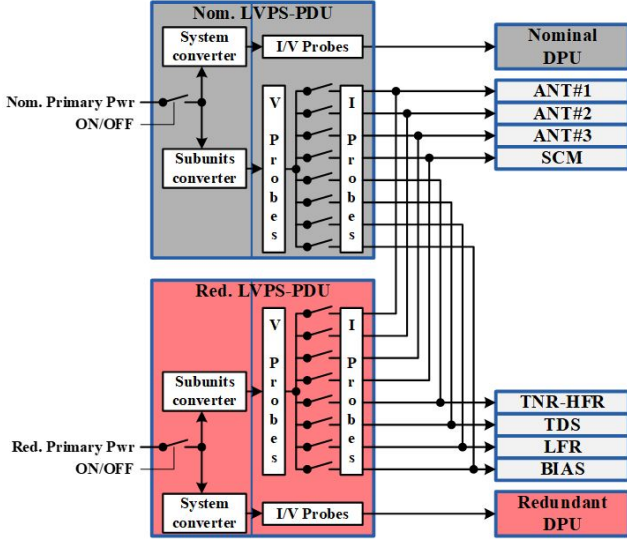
Nom. LVPS-PDU

System converter

I/V Probes

Nominal DPU

Nom. Primary Pwr ON/OFF

V Probes

I Probes

ANT#1

ANT#2

ANT#3

SCM

Subunits converter

Red. LVPS-PDU

V Probes

I Probes

Subunits converter

TNR-HFR

TDS

LFR

BIAS

Red. Primary Pwr ON/OFF

System converter

I/V Probes

Redundant DPU